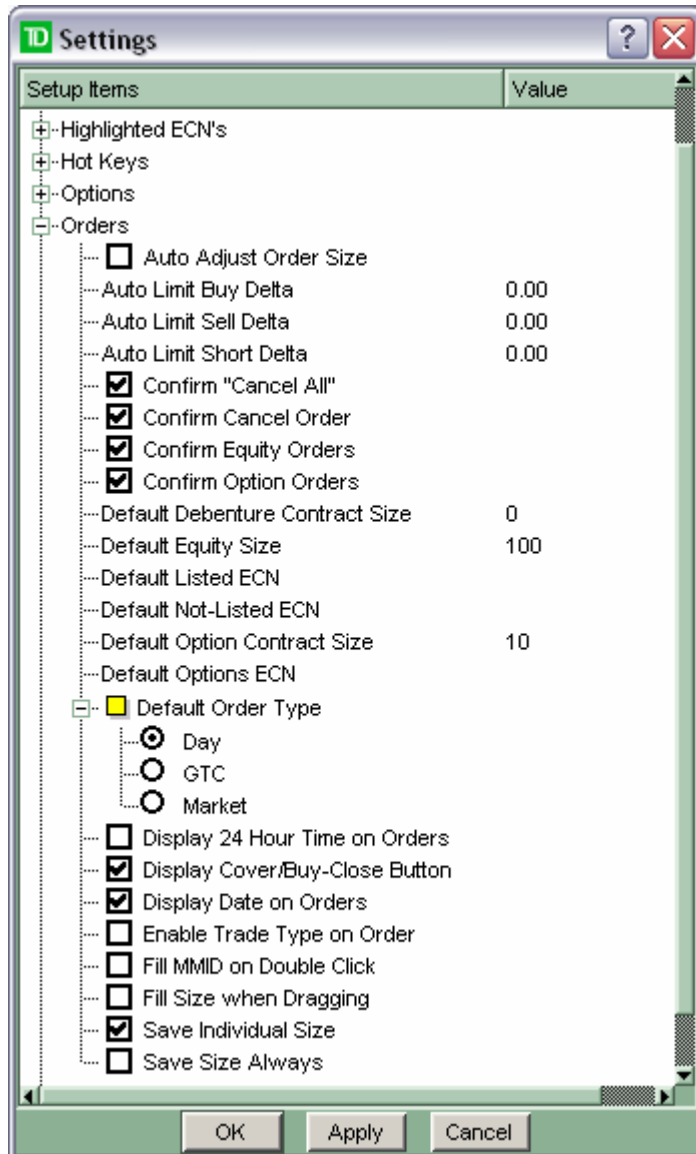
TD Settings

| Setup Items | Value |
|---|---|
| Highlighted ECN's | |
| Hot Keys | |
| Options | |
| Orders | |
| Auto Adjust Order Size | |
| Auto Limit Buy Delta | 0.00 |
| Auto Limit Sell Delta | 0.00 |
| Auto Limit Short Delta | 0.00 |
| Confirm "Cancel All" | |
| Confirm Cancel Order | |
| Confirm Equity Orders | |
| Confirm Option Orders | |
| Default Debenture Contract Size | 0 |
| Default Equity Size | 100 |
| Default Listed ECN | |
| Default Not-Listed ECN | |
| Default Option Contract Size | 10 |
| Default Options ECN | |
| Default Order Type | |
| Day | |
| GTC | |
| Market | |
| Display 24 Hour Time on Orders | |
| Display Cover/Buy-Close Button | |
| Display Date on Orders | |
| Enable Trade Type on Order | |
| Fill MMID on Double Click | |
| Fill Size when Dragging | |
| Save Individual Size | |
| Save Size Always | |

OK Apply Cancel